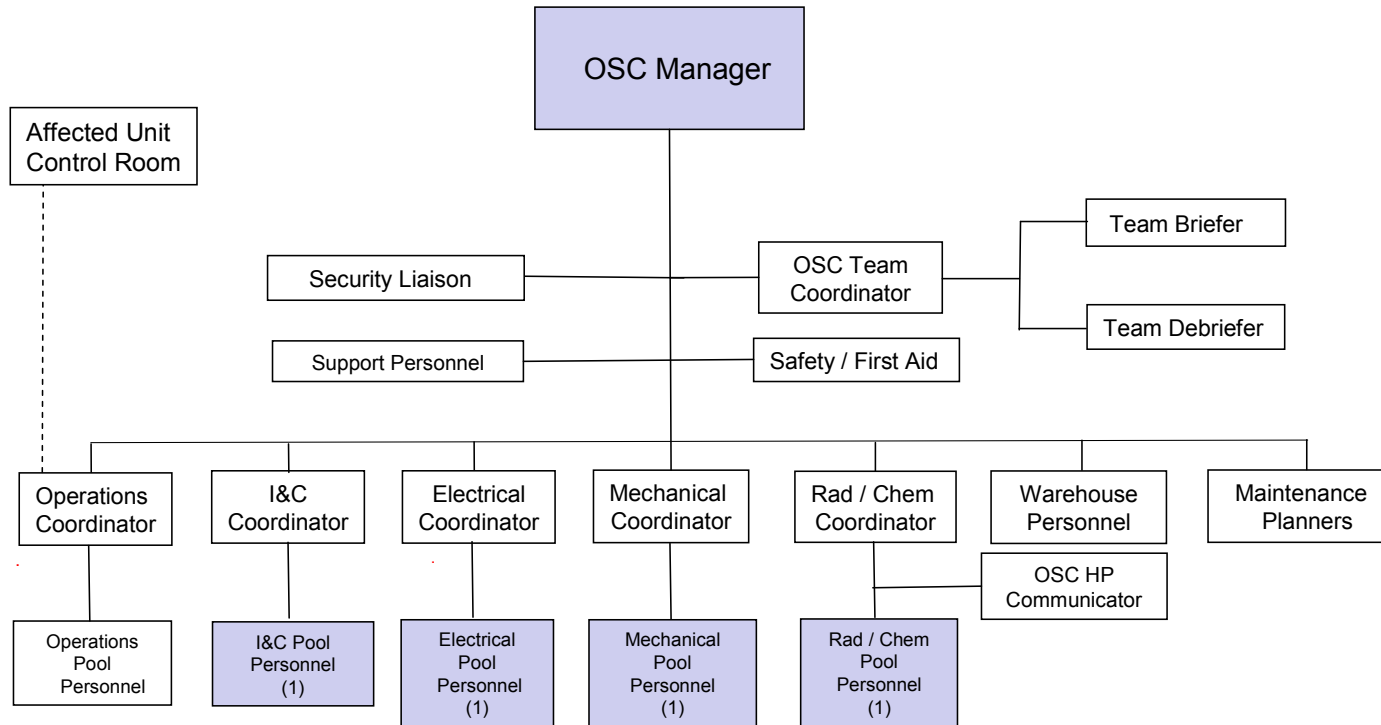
OSC Manager

Affected Unit Control Room

Team Briefer

Security Liaison

OSC Team Coordinator

Team Debriefer

Support Personnel

Safety / First Aid

Operations Coordinator

I&C Coordinator

Electrical Coordinator

Mechanical Coordinator

Rad / Chem Coordinator

Warehouse Personnel

Maintenance Planners

OSC HP Communicator

Operations Pool Personnel

I&C Pool Personnel (1)

Electrical Pool Personnel (1)

Mechanical Pool Personnel (1)

Rad / Chem Pool Personnel (1)